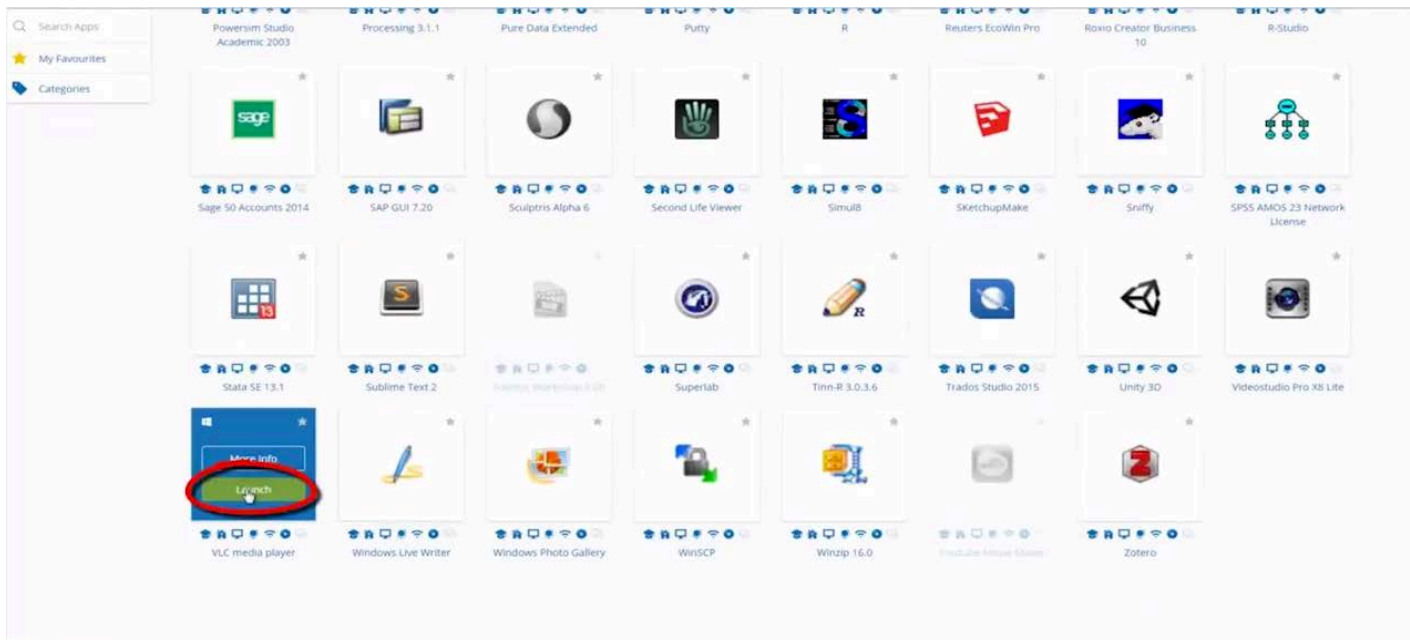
Search Apps
My Favourites
Categories

Powersim Studio Academic 2003
Processing 3.1.1
Pure Data Extended
Putty
R
Reuters EcoWin Pro
Roxio Creator Business 10
R-Studio

sage
Sage 50 Accounts 2014
SAP GUI 7.20
Sculptris Alpha 6
Second Life Viewer
Simul8
SketchupMake
Sniffy
SPSS AMOS 23 Network License

Stata SE 13.1
Sublime Text 2
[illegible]
Superlab
Tinn-R 3.0.3.6
Trados Studio 2015
Unity 3D
Videostudio Pro X8 Lite

More Info
Launch
VLC media player
Windows Live Writer
Windows Photo Gallery
WinSCP
Winzip 16.0
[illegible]
Zotero